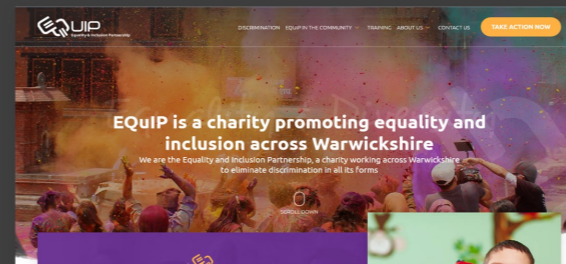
EQUIP
Equality & Inclusion Partnership

DISCRIMINATION EQUIP IN THE COMMUNITY TRAINING ABOUT US CONTACT US TAKE ACTION NOW

EQuIP is a charity promoting equality and inclusion across Warwickshire

We are the Equality and Inclusion Partnership, a charity working across Warwickshire to eliminate discrimination in all its forms

SCROLL DOWN